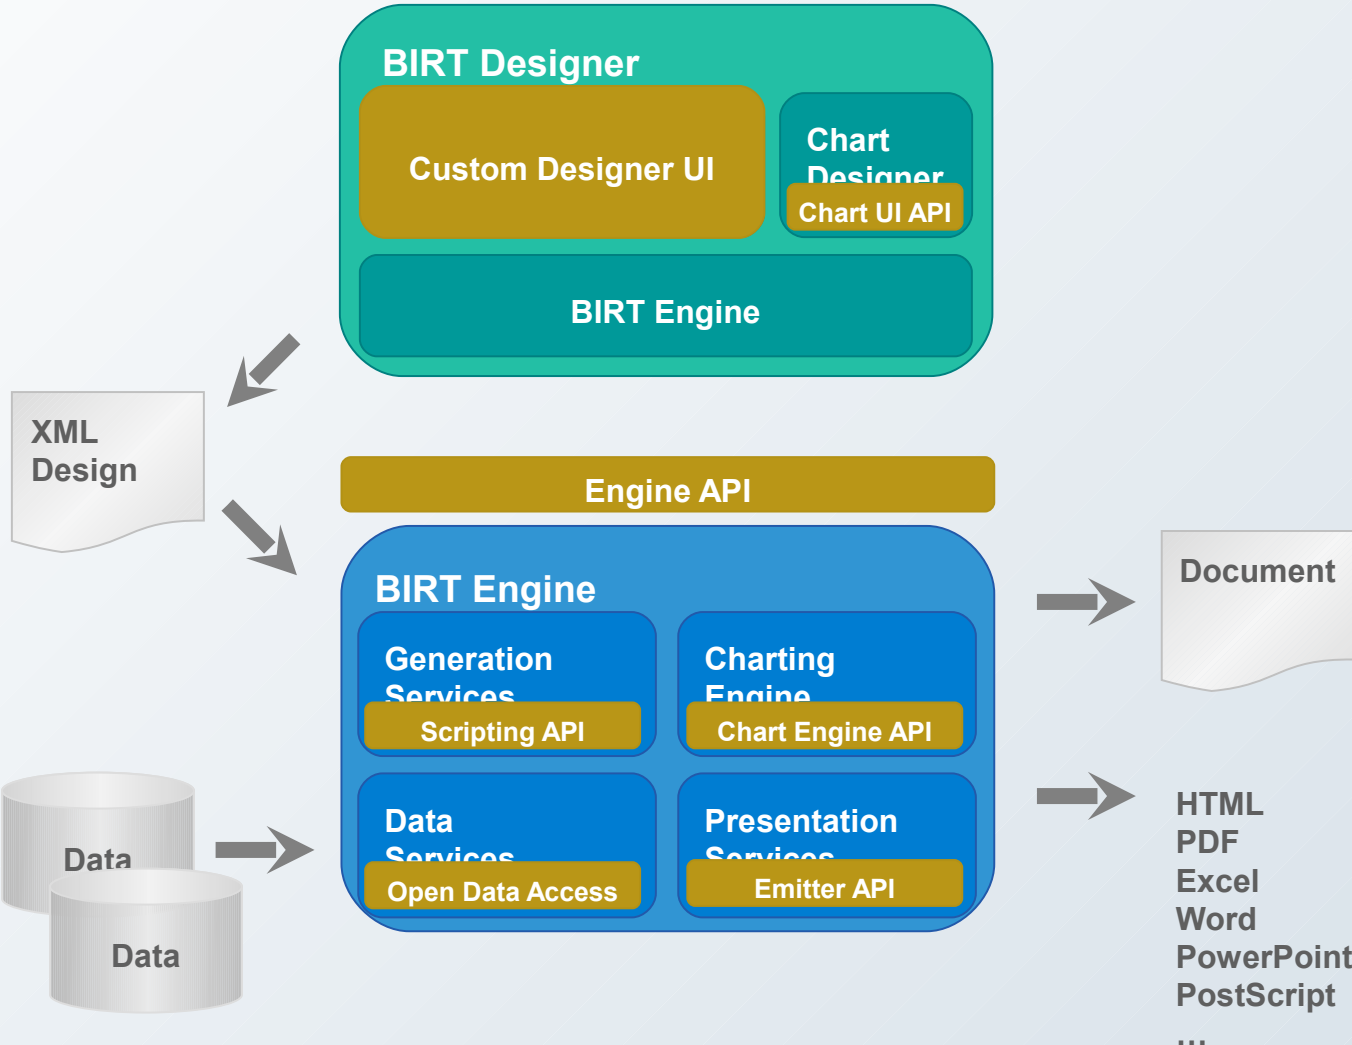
BIRT Designer

Custom Designer UI

Chart Designer

Chart UI API

BIRT Engine

XML Design

Engine API

BIRT Engine

Generation Services

Scripting API

Charting Engine

Chart Engine API

Data Services

Open Data Access

Presentation Services

Emitter API

Document

Data

Data

HTML
PDF
Excel
Word
PowerPoint
PostScript
...